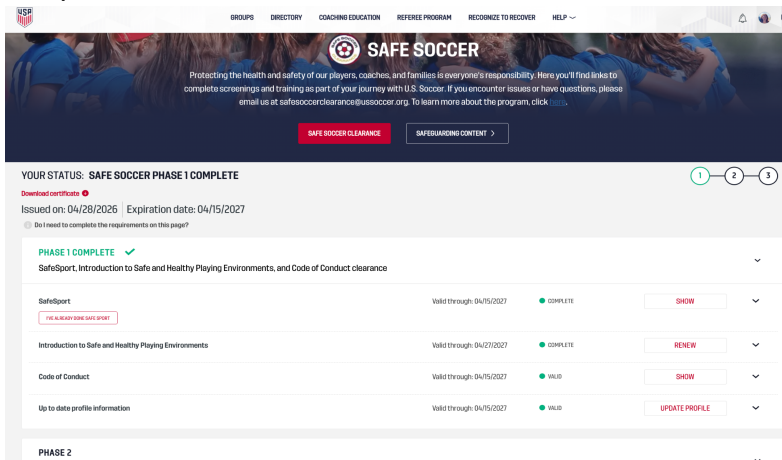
USA

GROUPS DIRECTORY COACHING EDUCATION REFEREE PROGRAM RECOGNIZE TO RECOVER HELP

SAFE SOCCER

Protecting the health and safety of our players, coaches, and families is everyone's responsibility. Here you'll find links to complete screenings and training as part of your journey with U.S. Soccer. If you encounter issues or have questions, please email us at safesoccerclearance@ussoccer.org. To learn more about the program, click here.

SAFE SOCCER CLEARANCE

SAFEGUARDING CONTENT >

YOUR STATUS: SAFE SOCCER PHASE 1 COMPLETE

1 2 3

Download certificate

Issued on: 04/28/2026 | Expiration date: 04/15/2027

Do I need to complete the requirements on this page?

PHASE 1 COMPLETE

SafeSport, Introduction to Safe and Healthy Playing Environments, and Code of Conduct clearance

| | | | |
|---|---|---|---|
| SafeSport<br>I'VE ALREADY DONE SAFE SPORT | Valid through: 04/15/2027 | COMPLETE | SHOW |
| Introduction to Safe and Healthy Playing Environments | Valid through: 04/27/2027 | COMPLETE | RENEW |
| Code of Conduct | Valid through: 04/15/2027 | VALID | SHOW |
| Up to date profile information | Valid through: 04/15/2027 | VALID | UPDATE PROFILE |

PHASE 2